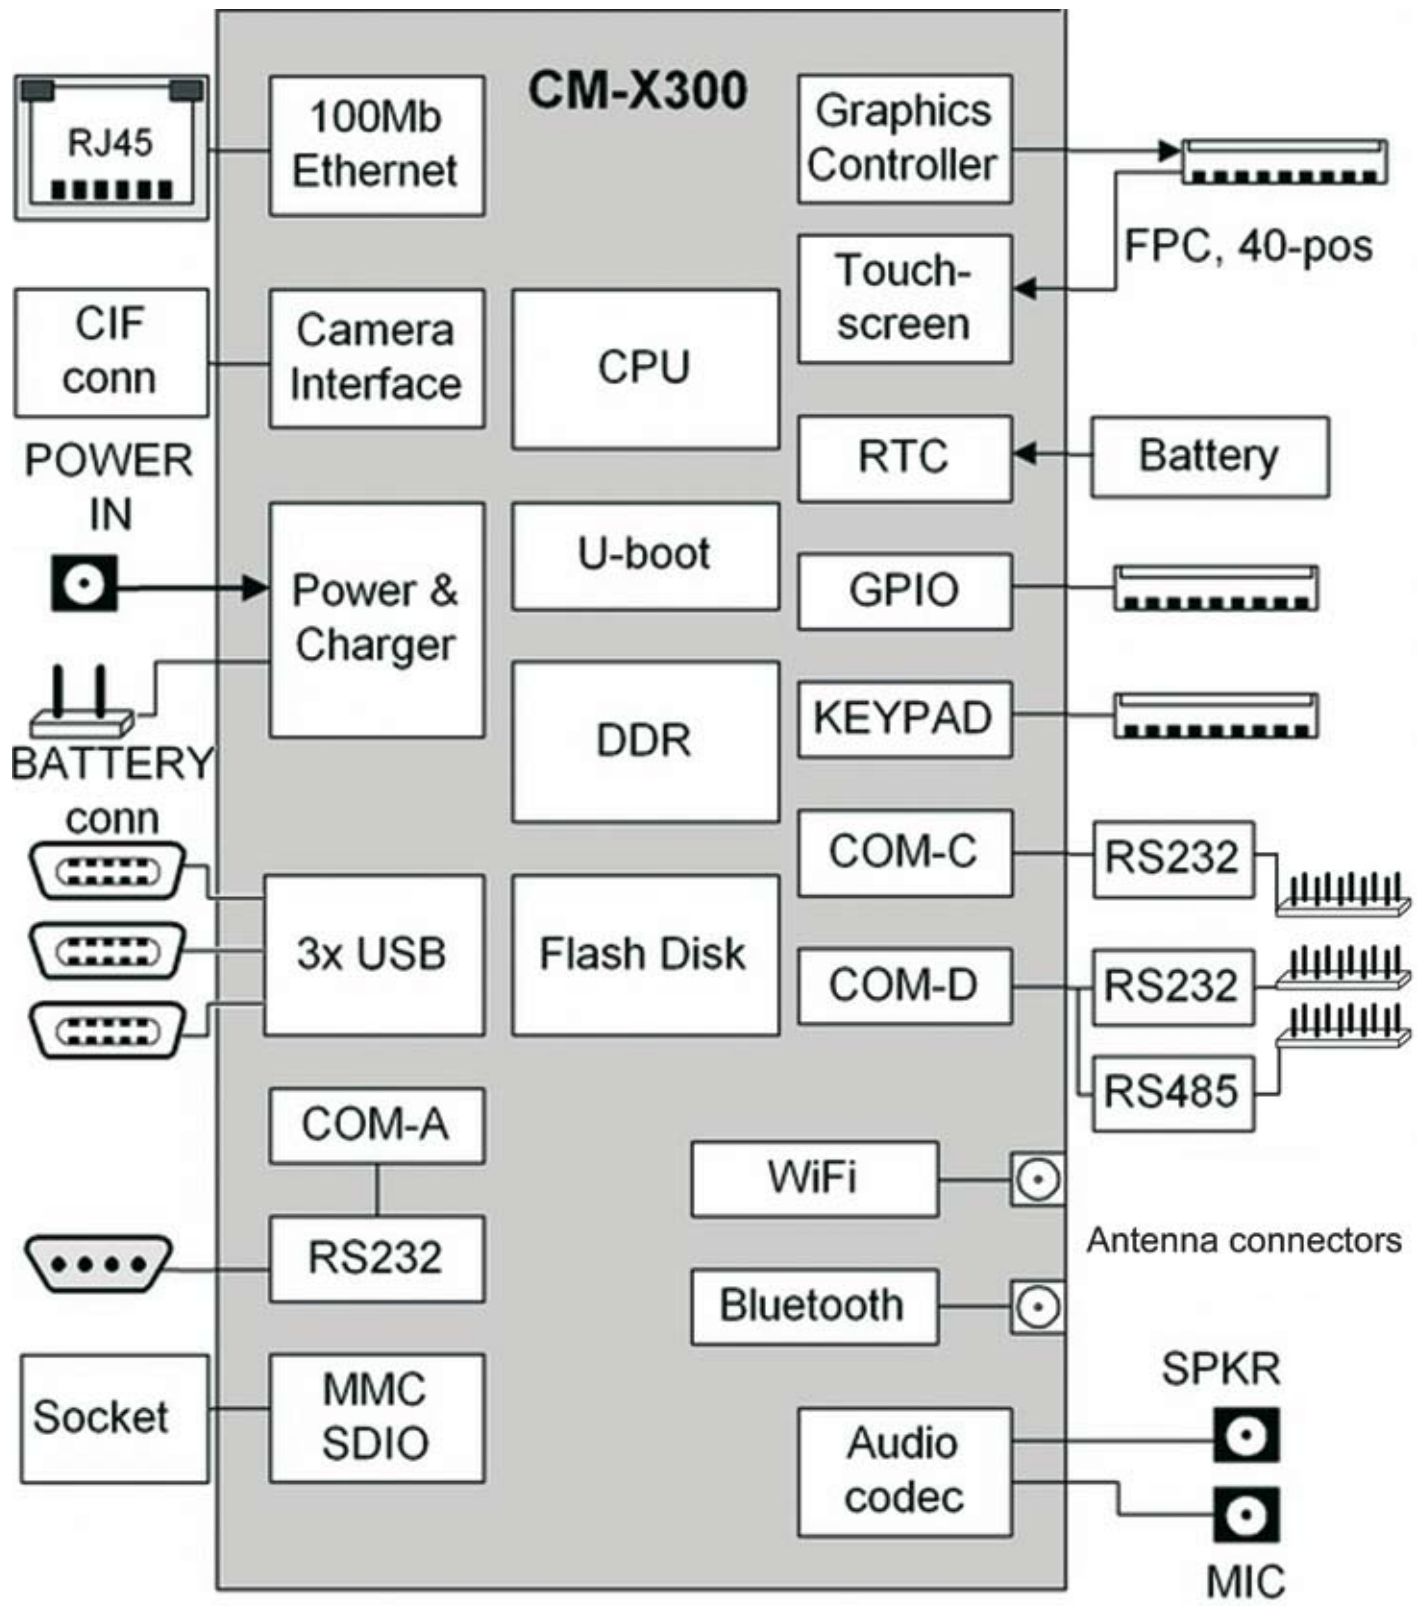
CM-X300

RJ45

100Mb Ethernet

Graphics Controller

FPC, 40-pos

Touch-screen

CIF conn

Camera Interface

CPU

RTC

Battery

POWER IN

Power & Charger

U-boot

GPIO

DDR

KEYPAD

BATTERY conn

COM-C

RS232

3x USB

Flash Disk

COM-D

RS232

RS485

COM-A

WiFi

Antenna connectors

RS232

Bluetooth

SPKR

Socket

MMC SDIO

Audio codec

MIC